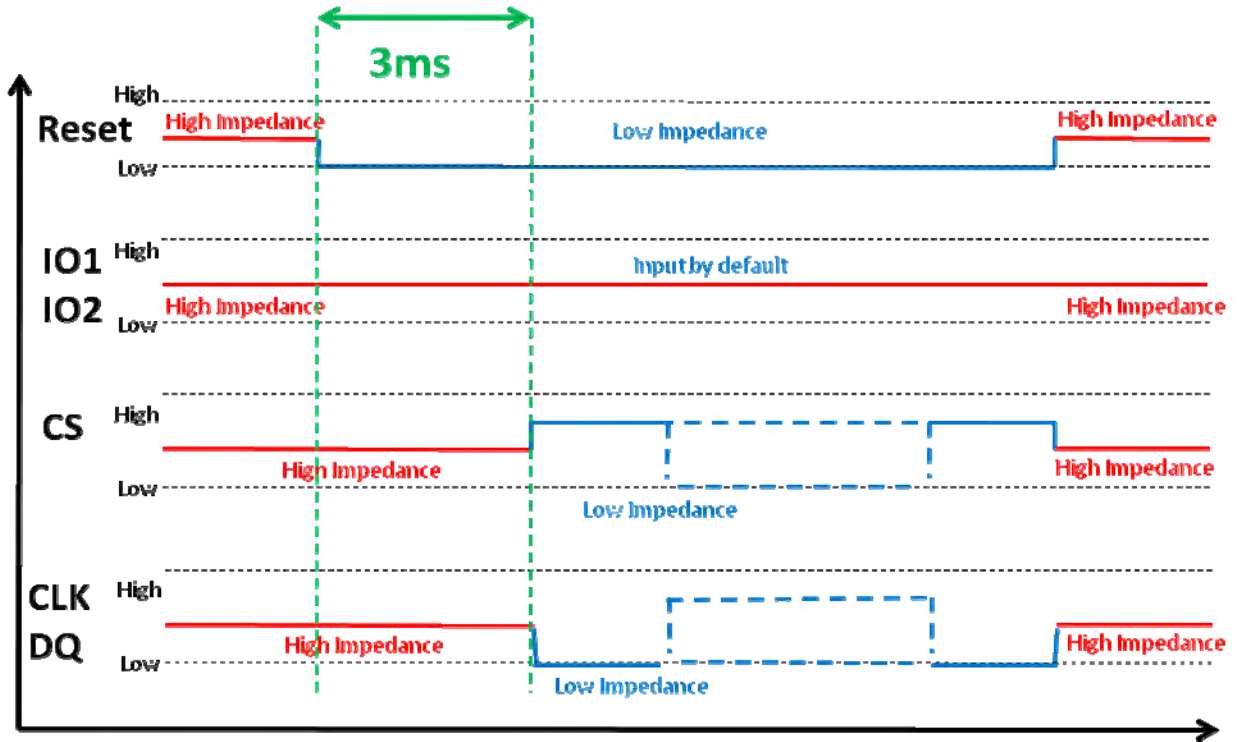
3ms

High
Reset
High Impedance
Low Impedance
High Impedance
Low

IO1
High
Input by default
IO2
High Impedance
High Impedance
Low

High
CS
High Impedance
High Impedance
Low
Low Impedance

CLK
High
DQ
High Impedance
High Impedance
Low
Low Impedance